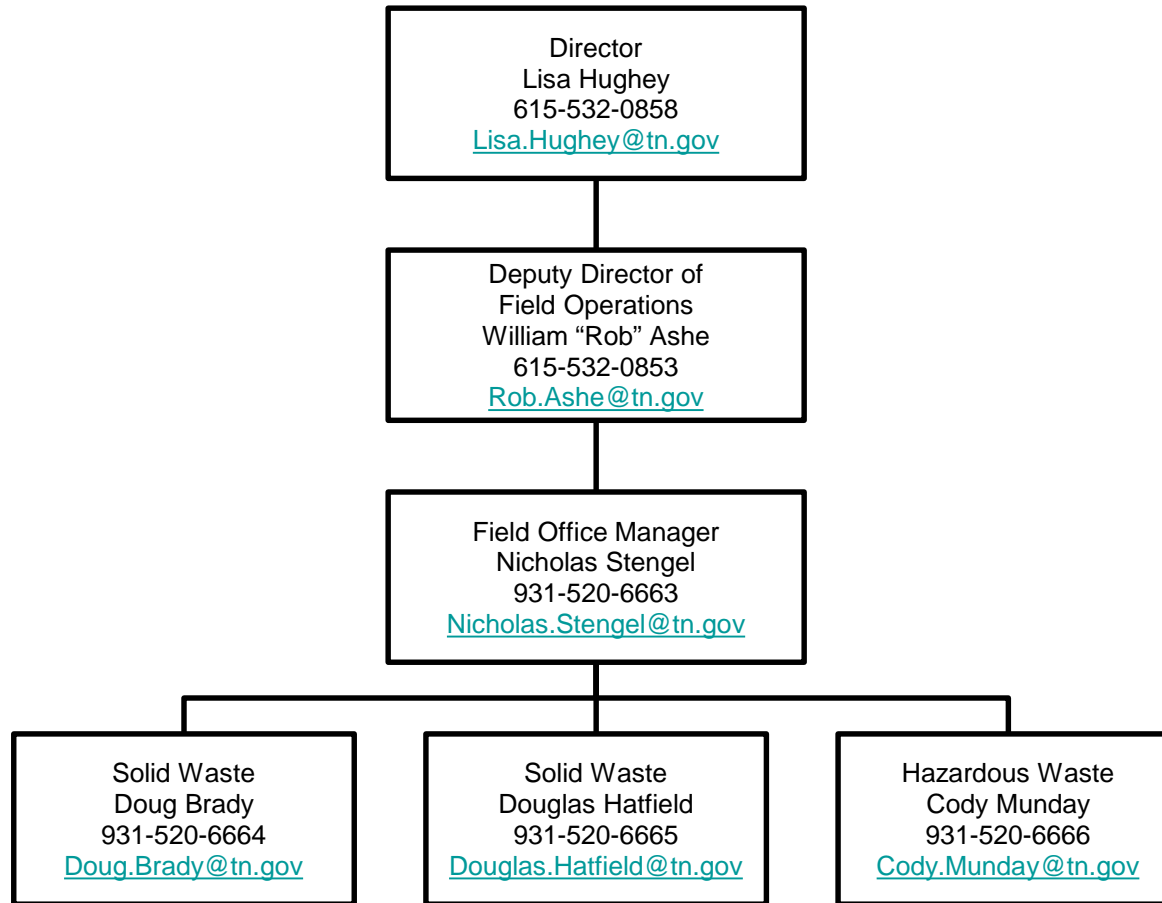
Director
Lisa Hughey
615-532-0858
Lisa.Hughey@tn.gov

Deputy Director of
Field Operations
William “Rob” Ashe
615-532-0853
Rob.Ashe@tn.gov

Field Office Manager
Nicholas Stengel
931-520-6663
Nicholas.Stengel@tn.gov

Solid Waste
Doug Brady
931-520-6664
Doug.Brady@tn.gov

Solid Waste
Douglas Hatfield
931-520-6665
Douglas.Hatfield@tn.gov

Hazardous Waste
Cody Munday
931-520-6666
Cody.Munday@tn.gov